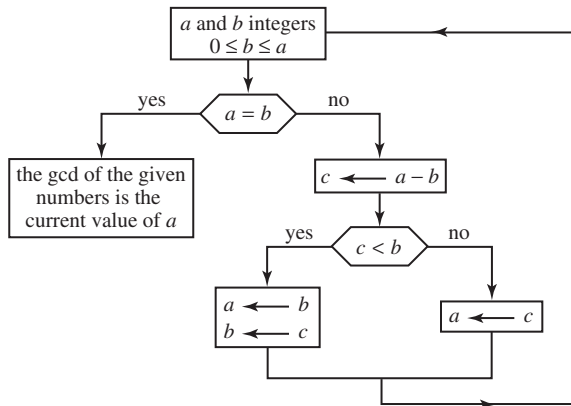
$a$ and $b$ integers
$0 \leq b \leq a$

yes

$a = b$

no

the gcd of the given numbers is the current value of $a$

$c \leftarrow a - b$

yes

$c < b$

no

$a \leftarrow b$
$b \leftarrow c$

$a \leftarrow c$